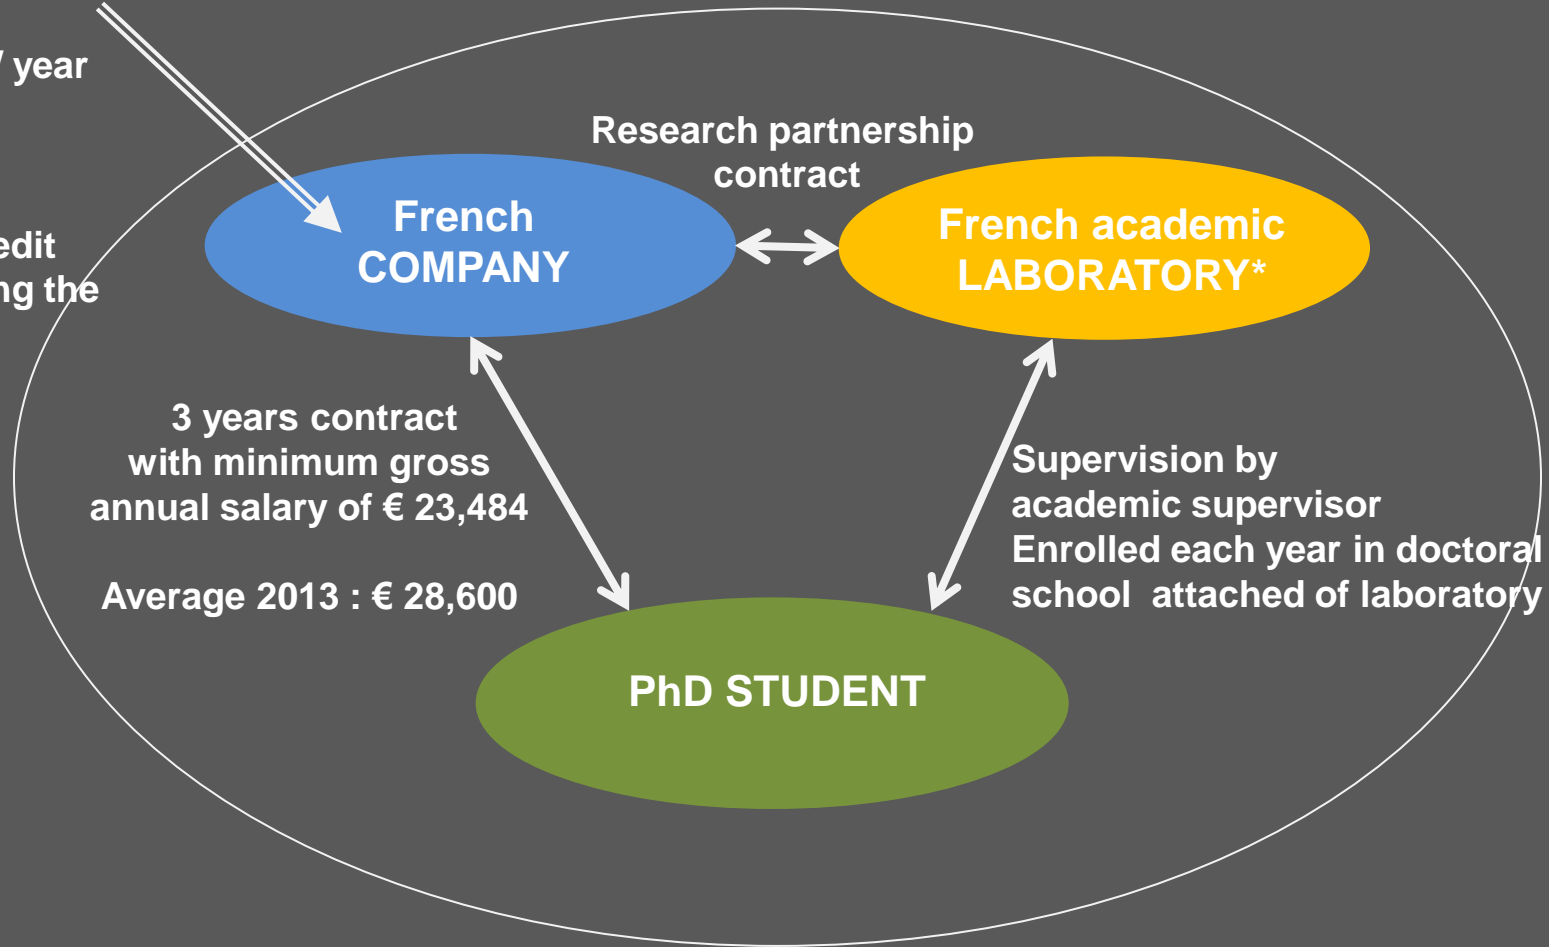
/ year

edit
ng the

Research partnership contract

French COMPANY

French academic LABORATORY*

3 years contract with minimum gross annual salary of € 23,484

Average 2013 : € 28,600

Supervision by academic supervisor
Enrolled each year in doctoral school attached of laboratory

PhD STUDENT